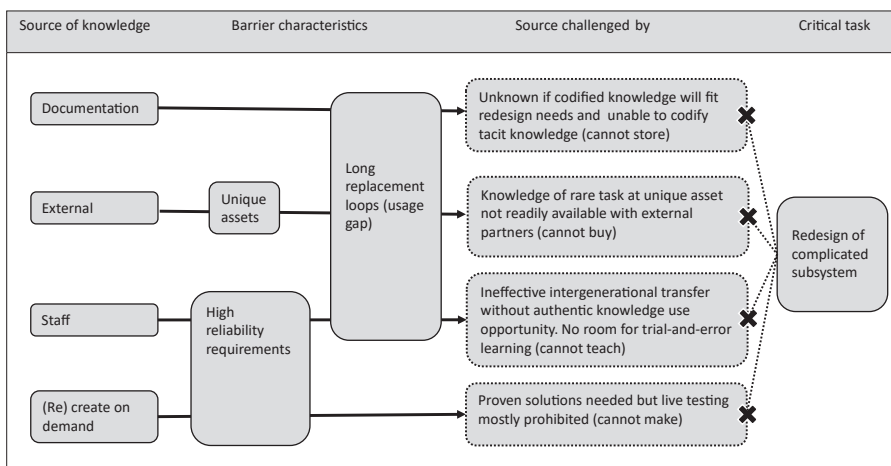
Source of knowledge

Barrier characteristics

Source challenged by

Critical task

Documentation

External

Staff

(Re) create on demand

Unique assets

High reliability requirements

Long replacement loops (usage gap)

Unknown if codified knowledge will fit redesign needs and unable to codify tacit knowledge (cannot store)

Knowledge of rare task at unique asset not readily available with external partners (cannot buy)

Ineffective intergenerational transfer without authentic knowledge use opportunity. No room for trial-and-error learning (cannot teach)

Proven solutions needed but live testing mostly prohibited (cannot make)

Redesign of complicated subsystem